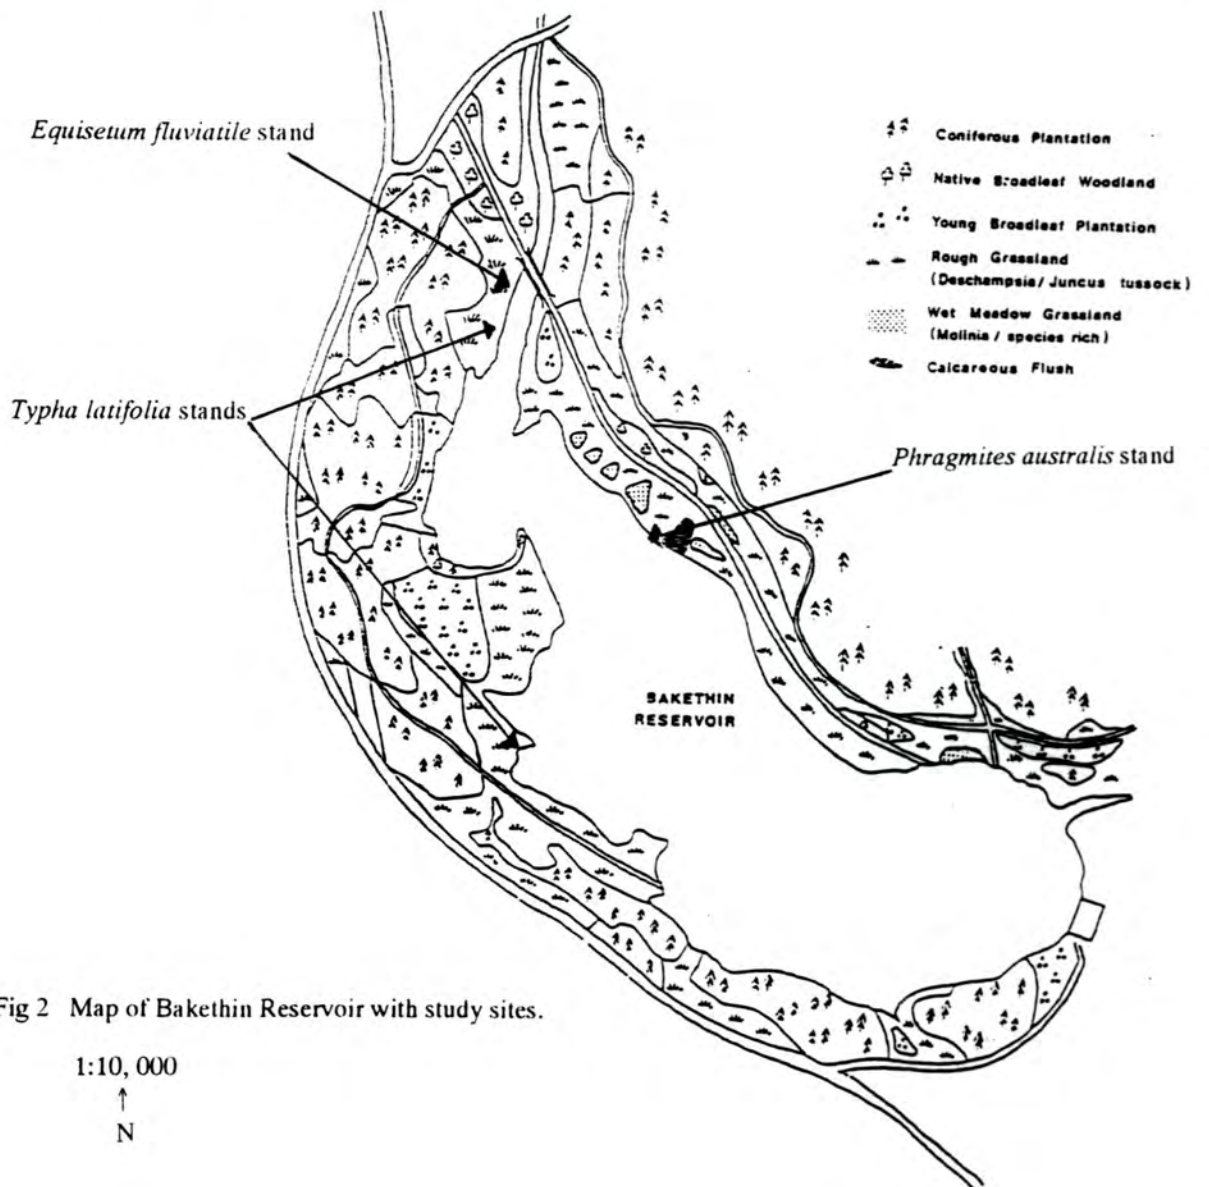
Equisetum fluviatile stand

Coniferous Plantation

Native Broadleaf Woodland

Young Broadleaf Plantation

Rough Grassland (Deschampsia / Juncus tussock)

Wet Meadow Grassland (Molinia / species rich)

Calcareous Flush

Typha latifolia stands

Phragmites australis stand

BAKETHIN RESERVOIR

Fig 2 Map of Bakethin Reservoir with study sites.

1:10, 000
↑
N